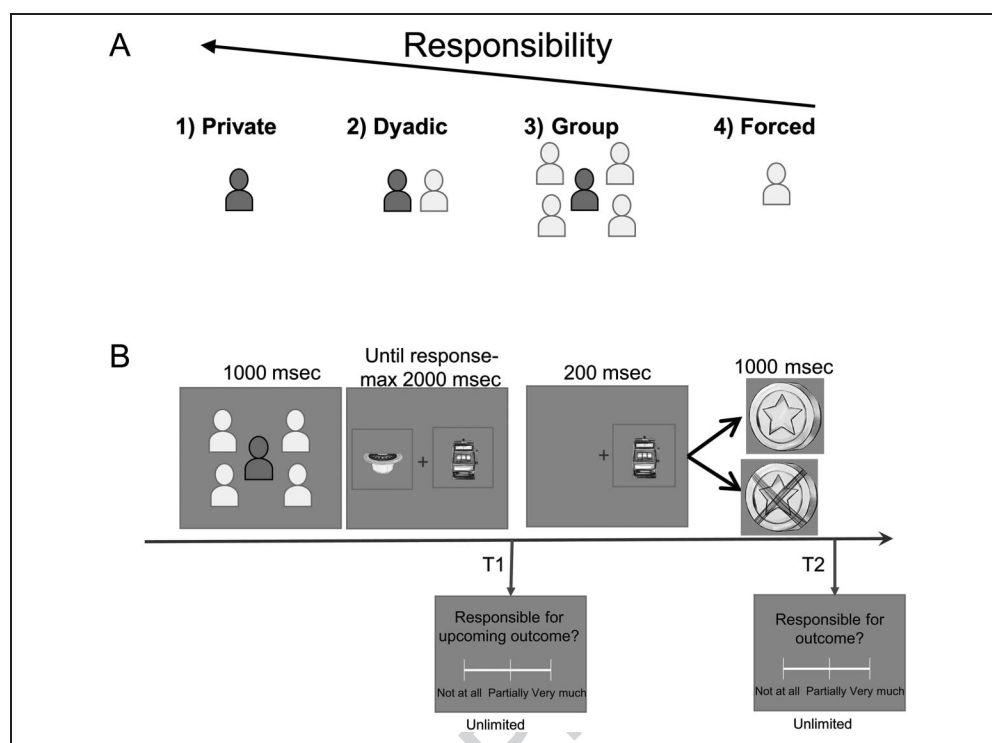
A

Responsibility

1) Private

2) Dyadic

3) Group

4) Forced

B

1000 msec

Until response-max 2000 msec

200 msec

1000 msec

T1

Responsible for upcoming outcome?

Not at all Partially Very much

Unlimited

T2

Responsible for outcome?

Not at all Partially Very much

Unlimited